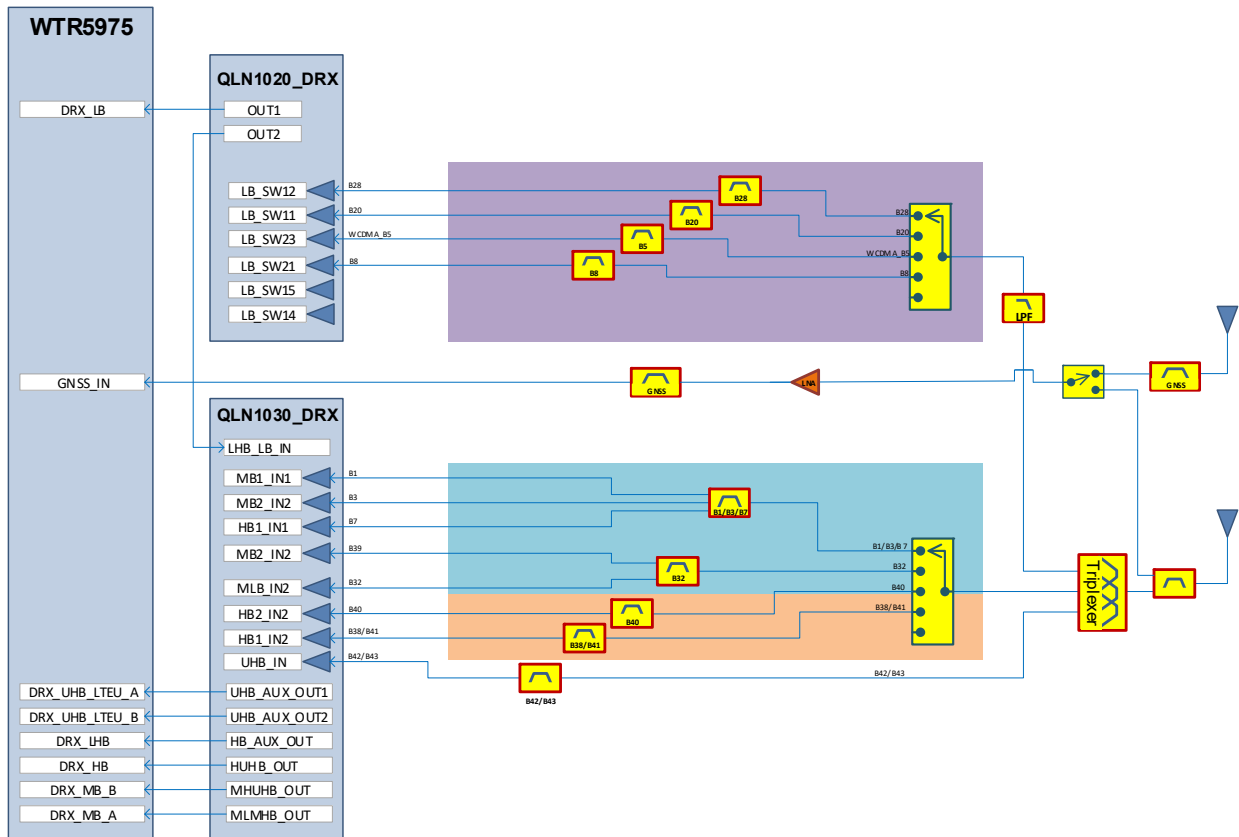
WTR5975

DRX_LB

GNSS_IN

DRX_UHB_LTEU_A
DRX_UHB_LTEU_B
DRX_LHB
DRX_HB
DRX_MB_B
DRX_MB_A

QLN1020_DRX

OUT1
OUT2
LB_SW12
LB_SW11
LB_SW23
LB_SW21
LB_SW15
LB_SW14

B28
B20
WCDMA_B5
B8

B28
B20
B5
B8

B28
B20
WCDMA_B5
B8

LPF

GNSS
LNA
GNSS

QLN1030_DRX

LHB_LB_IN
MB1_IN1
MB2_IN2
HB1_IN1
MB2_IN2
MLB_IN2
HB2_IN2
HB1_IN2
UHB_IN
UHB_AUX_OUT1
UHB_AUX_OUT2
HB_AUX_OUT
HUHB_OUT
MHUHB_OUT
MLMHB_OUT

B1
B3
B7
B39
B32
B40
B38/B41
B42/B43

B1/B3/B7
B32
B40
B38/B41
B42/B43

B1/B3/B7
B32
B40
B38/B41

B42/B43

Triplexer